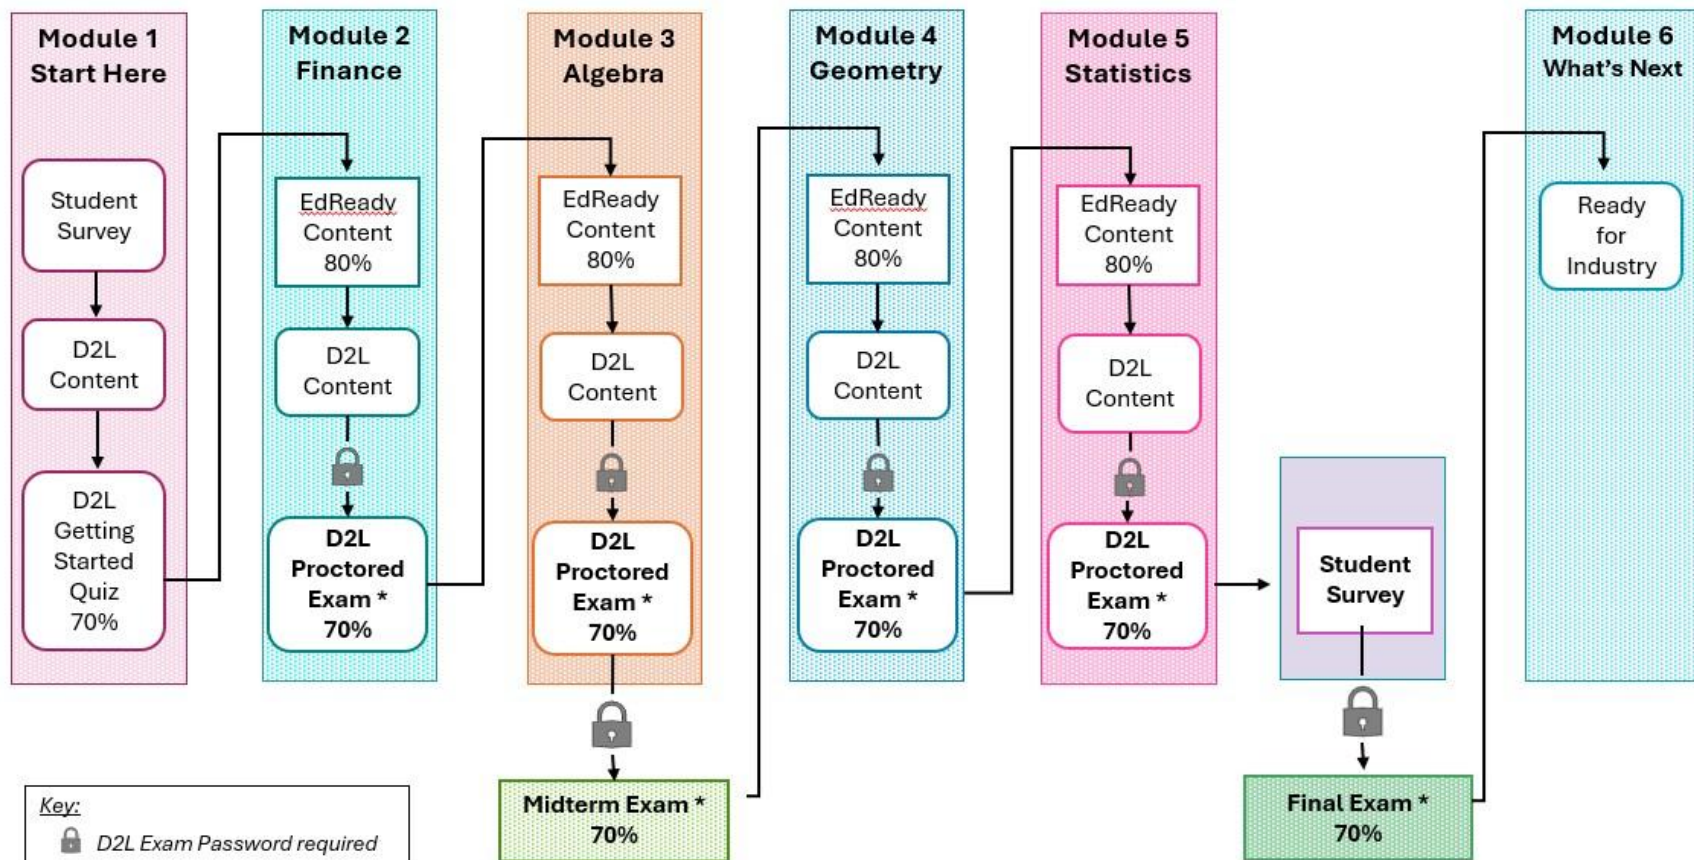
Module 1
Start Here

Student Survey

D2L Content

D2L Getting Started Quiz 70%

Module 2
Finance

EdReady Content 80%

D2L Content

D2L Proctored Exam * 70%

Module 3
Algebra

EdReady Content 80%

D2L Content

D2L Proctored Exam * 70%

Midterm Exam * 70%

Module 4
Geometry

EdReady Content 80%

D2L Content

D2L Proctored Exam * 70%

Module 5
Statistics

EdReady Content 80%

D2L Content

D2L Proctored Exam * 70%

Student Survey

Final Exam * 70%

Module 6
What's Next

Ready for Industry

Key:
D2L Exam Password required